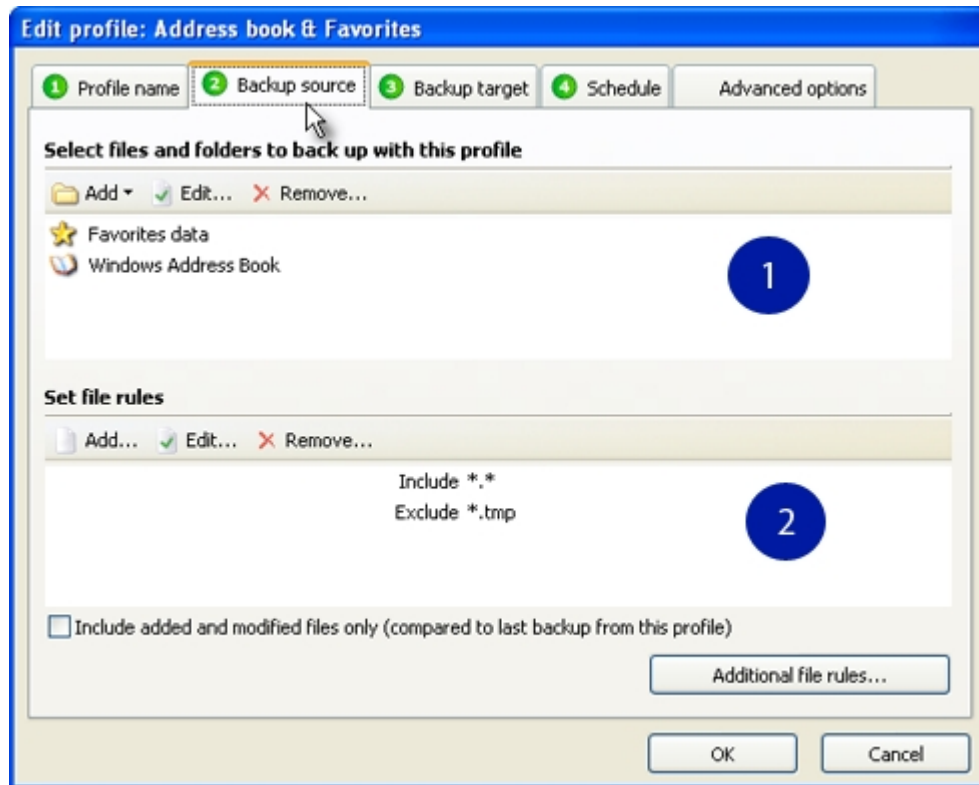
Edit profile: Address book & Favorites

1 Profile name
2 Backup source
3 Backup target
4 Schedule
Advanced options

Select files and folders to back up with this profile

Add ▾ Edit... Remove...

Favorites data
Windows Address Book

1

Set file rules

Add... Edit... Remove...

Include *.*
Exclude *.tmp

2

Include added and modified files only (compared to last backup from this profile)

Additional file rules...

OK
Cancel